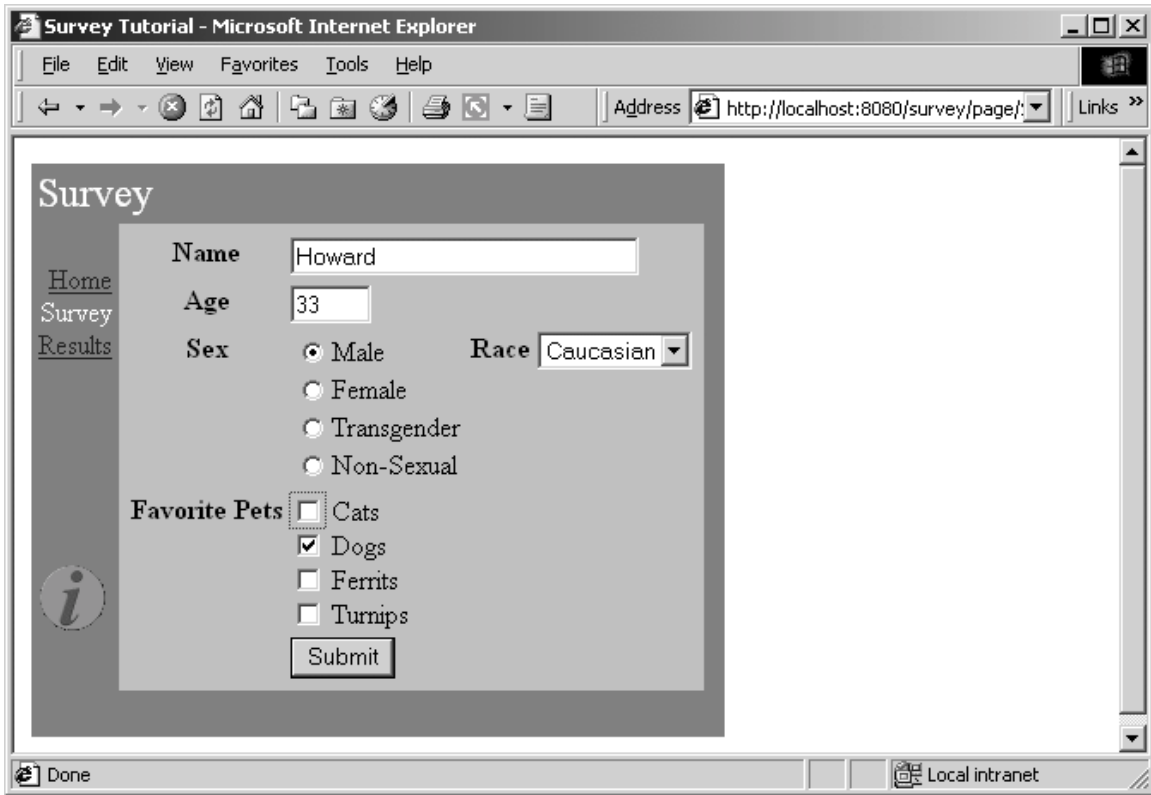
Survey Tutorial - Microsoft Internet Explorer

File Edit View Favorites Tools Help

Address http://localhost:8080/survey/page/

Links »

Survey

Home
Survey
Results

Name Howard
Age 33
Sex Male
Female
Transgender
Non-Sexual
Race Caucasian
Favorite Pets Cats
Dogs
Ferrits
Turnips
Submit

Done

Local intranet